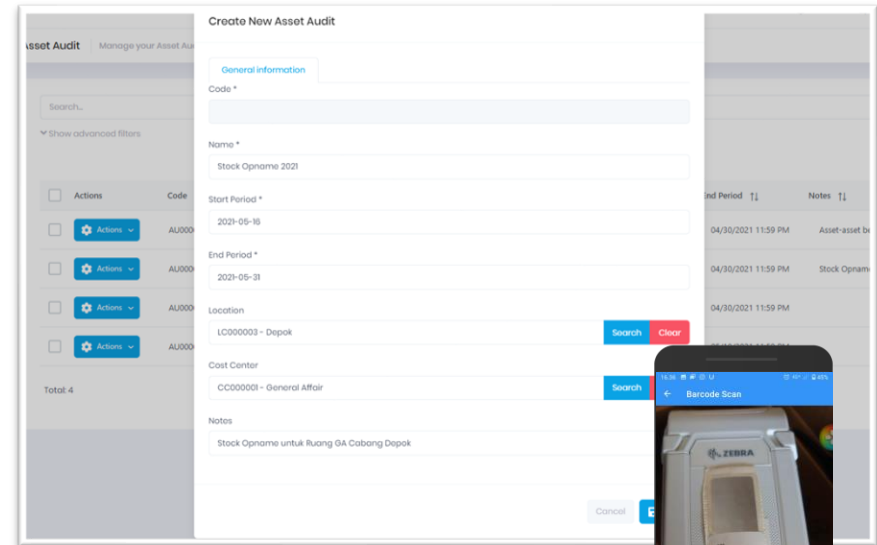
sset Audit | Manage your Asset Au

Search...

Show advanced filters

| Actions | Code | | End Period | Notes |
|---|---|---|---|---|
| Actions | AU000 | | 04/30/2021 11:59 PM | Asset-asset b |
| Actions | AU000 | | 04/30/2021 11:59 PM | Stock Opnam |
| Actions | AU000 | | 04/30/2021 11:59 PM | |
| Actions | AU000 | | | |

Total: 4

Create New Asset Audit

General information

Code *

Name *

Stock Opname 2021

Start Period *

2021-05-16

End Period *

2021-05-31

Location

LC000003 - Depok

Search Clear

Cost Center

CC000001 - General Affair

Search

Notes

Stock Opname untuk Ruang GA Cabang Depok

Cancel

16:36

Barcode Scan

ZEBRA